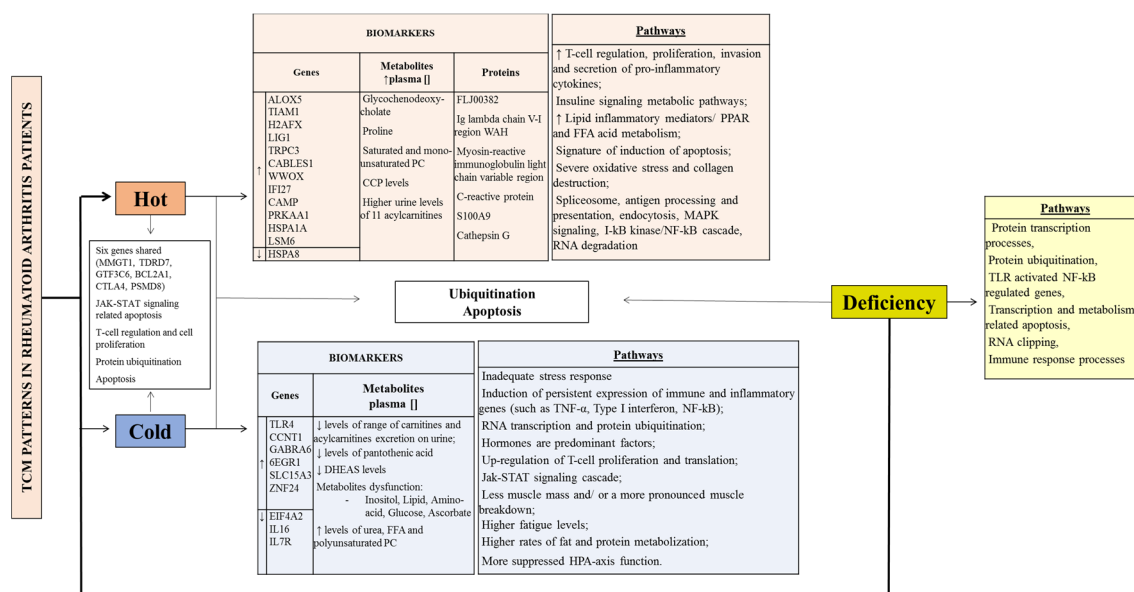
TCM PATTERNS IN RHEUMATOID ARTHRITIS PATIENTS

Hot

BIOMARKERS

| | Genes | Metabolites ↑plasma [] | Proteins |
|---|---|---|---|
| ↑ | ALOX5 TIAM1 H2AFX LIG1 TRPC3 CABLES1 WWOX IFI27 CAMP PRKAA1 HSPA1A LSM6 | Glycochenodeoxycholate; Proline; Saturated and monounsaturated PC; CCP levels; Higher urine levels of 11 acylcarnitines | FLJ00382; Ig lambda chain V-I region WAH; Myosin-reactive immunoglobulin light chain variable region; C-reactive protein; S100A9; Cathepsin G |
| ↓ | HSPA8 | | |

Pathways
↑ T-cell regulation, proliferation, invasion and secretion of pro-inflammatory cytokines;
Insuline signaling metabolic pathways;
↑ Lipid inflammatory mediators/ PPAR and FFA acid metabolism;
Signature of induction of apoptosis;
Severe oxidative stress and collagen destruction;
Spliceosome, antigen processing and presentation, endocytosis, MAPK signaling, I-kB kinase/NF-kB cascade, RNA degradation

Six genes shared (MMGT1, TDRD7, GTF3C6, BCL2A1, CTLA4, PSMD8)
JAK-STAT signaling related apoptosis
T-cell regulation and cell proliferation
Protein ubiquitination
Apoptosis

Ubiquitination
Apoptosis

Deficiency

Pathways
Protein transcription processes,
Protein ubiquitination,
TLR activated NF-kB regulated genes,
Transcription and metabolism related apoptosis,
RNA clipping,
Immune response processes

Cold

BIOMARKERS

| | Genes | Metabolites plasma [] |
|---|---|---|
| ↑ | TLR4 CCNT1 GABRA6 6EGR1 SLC15A3 ZNF24 | ↓ levels of range of carnitines and acylcarnitines excretion on urine; ↓ levels of pantothenic acid; ↓ DHEAS levels; Metabolites dysfunction: - Inositol, Lipid, Amino-acid, Glucose, Ascorbate; ↑ levels of urea, FFA and polyunsaturated PC |
| ↓ | EIF4A2 IL16 IL7R | |

Pathways
Inadequate stress response
Induction of persistent expression of immune and inflammatory genes (such as TNF-α, Type I interferon, NF-kB);
RNA transcription and protein ubiquitination;
Hormones are predominant factors;
Up-regulation of T-cell proliferation and translation;
Jak-STAT signaling cascade;
Less muscle mass and/ or a more pronounced muscle breakdown;
Higher fatigue levels;
Higher rates of fat and protein metabolization;
More suppressed HPA-axis function.